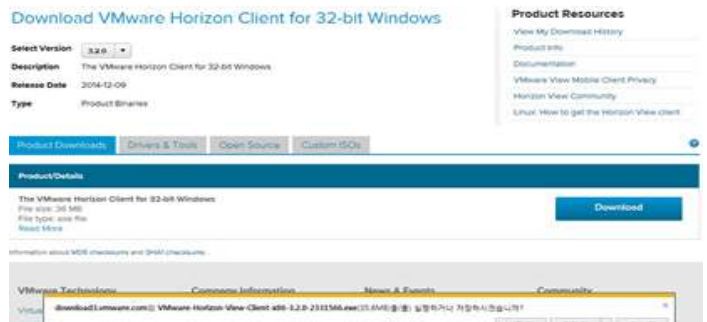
Download VMware Horizon Client for 32-bit Windows

Select Version 3.2.0

Description The VMware Horizon Client for 32-bit Windows

Release Date 2014-12-09

Type Product Binaries

Product Resources

View My Download History

Product Info

Documentation

VMware View Mobile Client Privacy

Horizon View Community

Linux: How to get the Horizon View client

Product Downloads | Drivers & Tools | Open Source | Custom ISOs

Product/Details

The VMware Horizon Client for 32-bit Windows
File size: 36 MB
File type: exe file
Read More

Download

Information about MD5 checksums and SHA1 checksums

VMware Technology | Company Information | News & Events | Community

download3.vmware.com의 VMware-Horizon-View-Client-x86-3.2.0-2331566.exe(35.8MB)을(를) 실행하거나 저장하시겠습니까?